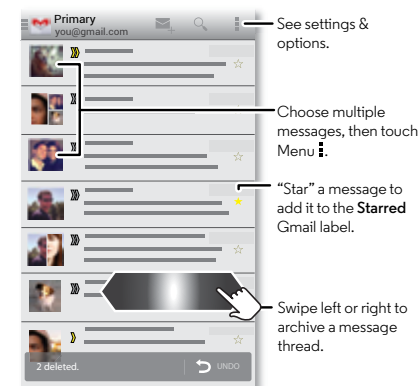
Primary
you@gmail.com

See settings & options.

Choose multiple messages, then touch Menu ⋮.

“Star” a message to add it to the **Starred** Gmail label.

Swipe left or right to archive a message thread.

2 deleted.

UNDO